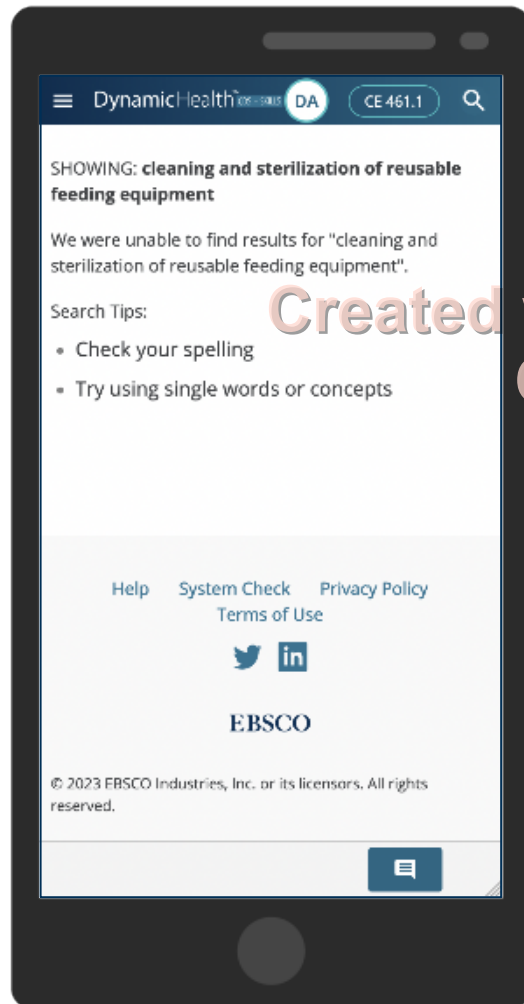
DynamicHealth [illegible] DA CE 461.1

SHOWING: **cleaning and sterilization of reusable feeding equipment**

We were unable to find results for "cleaning and sterilization of reusable feeding equipment".

Search Tips:

- Check your spelling
- Try using single words or concepts

Created

Help System Check Privacy Policy Terms of Use

EBSCO

© 2023 EBSCO Industries, Inc. or its licensors. All rights reserved.